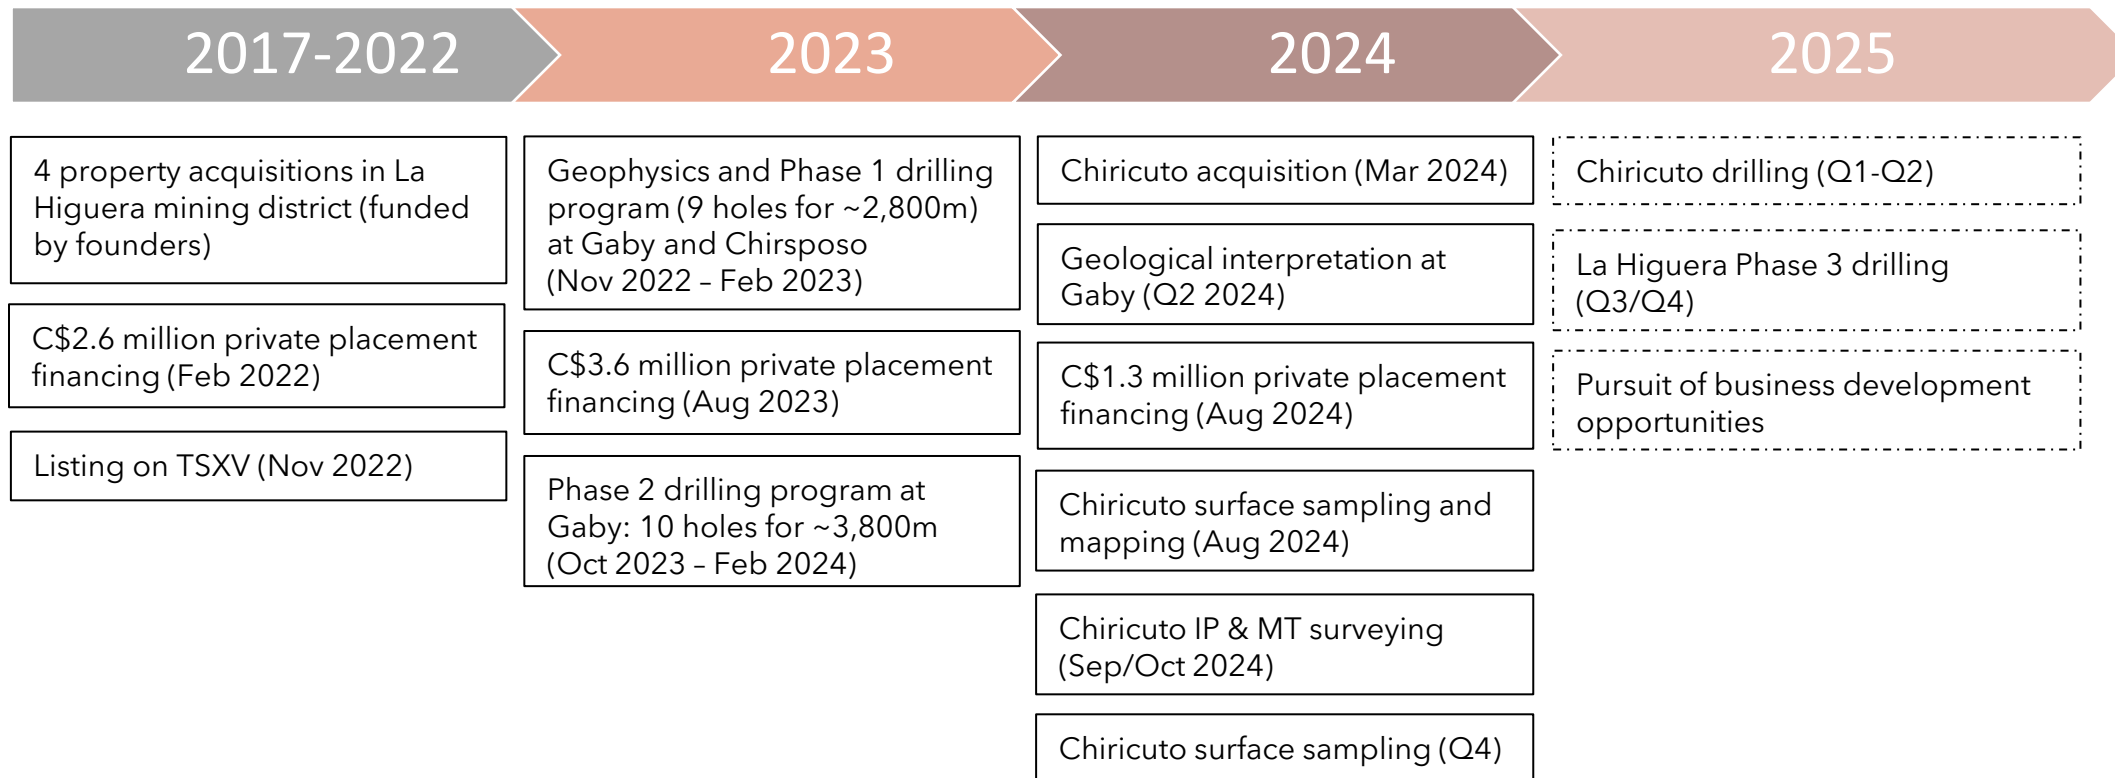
2017-2022

4 property acquisitions in La Higuera mining district (funded by founders)

C$2.6 million private placement financing (Feb 2022)

Listing on TSXV (Nov 2022)

2023

Geophysics and Phase 1 drilling program (9 holes for ~2,800m) at Gaby and Chirsposo (Nov 2022 – Feb 2023)

C$3.6 million private placement financing (Aug 2023)

Phase 2 drilling program at Gaby: 10 holes for ~3,800m (Oct 2023 – Feb 2024)

2024

Chiricuto acquisition (Mar 2024)

Geological interpretation at Gaby (Q2 2024)

C$1.3 million private placement financing (Aug 2024)

Chiricuto surface sampling and mapping (Aug 2024)

Chiricuto IP & MT surveying (Sep/Oct 2024)

Chiricuto surface sampling (Q4)

2025

Chiricuto drilling (Q1-Q2)

La Higuera Phase 3 drilling (Q3/Q4)

Pursuit of business development opportunities